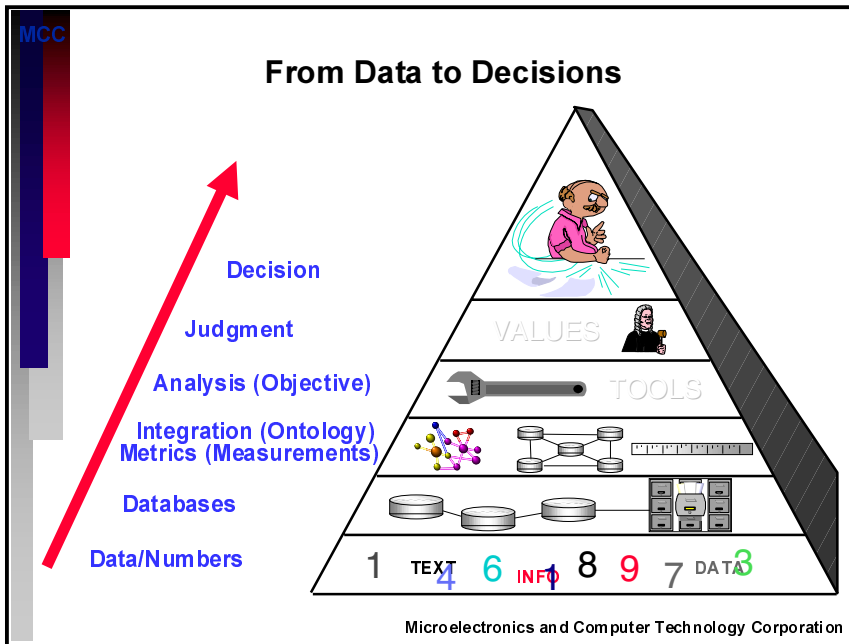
MCC

From Data to Decisions

Decision

Judgment

VALUES

Analysis (Objective)

TOOLS

Integration (Ontology)
Metrics (Measurements)

Databases

Data/Numbers

1 TEXT 4 6 INFO 1 8 9 7 DATA 3

Microelectronics and Computer Technology Corporation